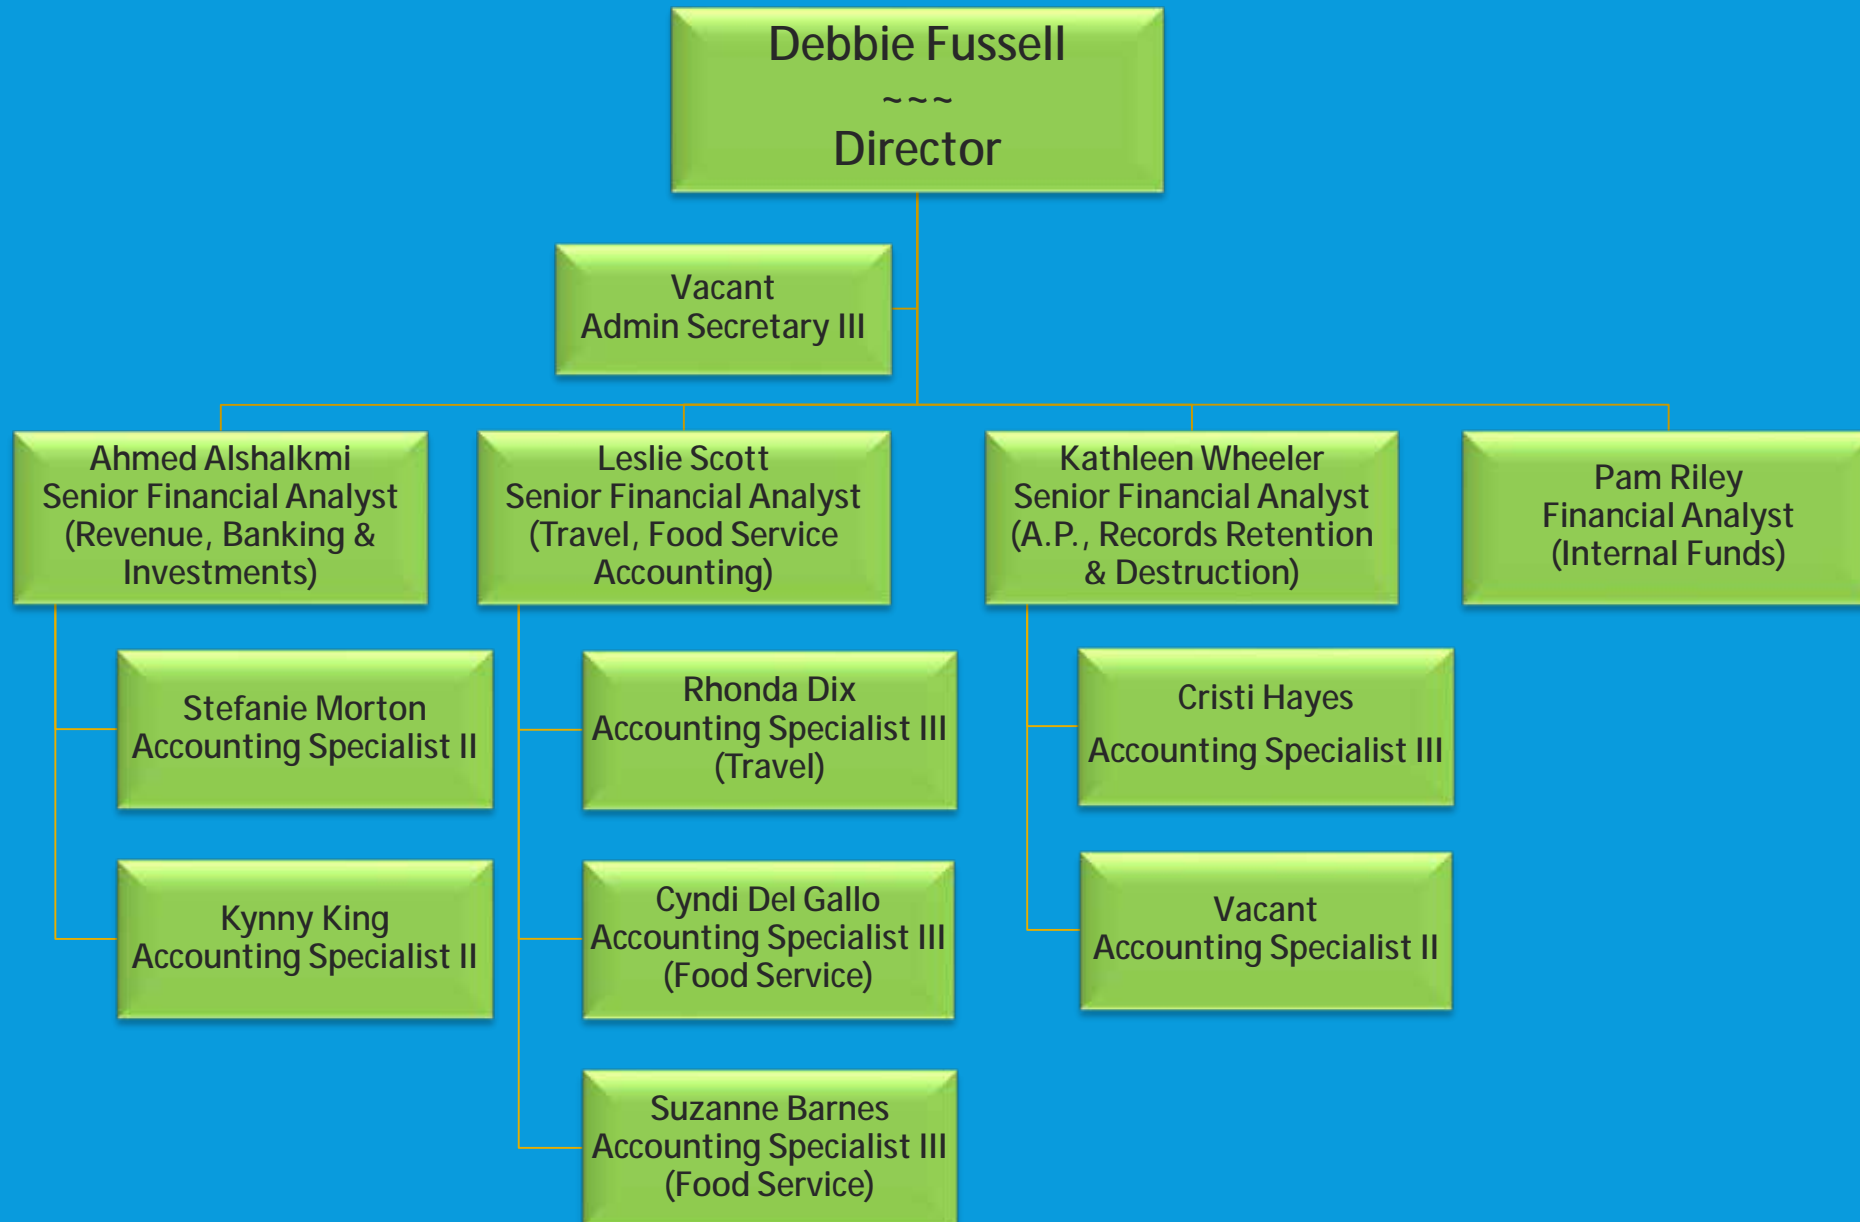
Debbie Fussell
~~~
Director

Vacant
Admin Secretary III

Ahmed Alshalkmi
Senior Financial Analyst
(Revenue, Banking & Investments)

Stefanie Morton
Accounting Specialist II

Kynny King
Accounting Specialist II

Leslie Scott
Senior Financial Analyst
(Travel, Food Service Accounting)

Rhonda Dix
Accounting Specialist III
(Travel)

Cyndi Del Gallo
Accounting Specialist III
(Food Service)

Suzanne Barnes
Accounting Specialist III
(Food Service)

Kathleen Wheeler
Senior Financial Analyst
(A.P., Records Retention & Destruction)

Cristi Hayes
Accounting Specialist III

Vacant
Accounting Specialist II

Pam Riley
Financial Analyst
(Internal Funds)